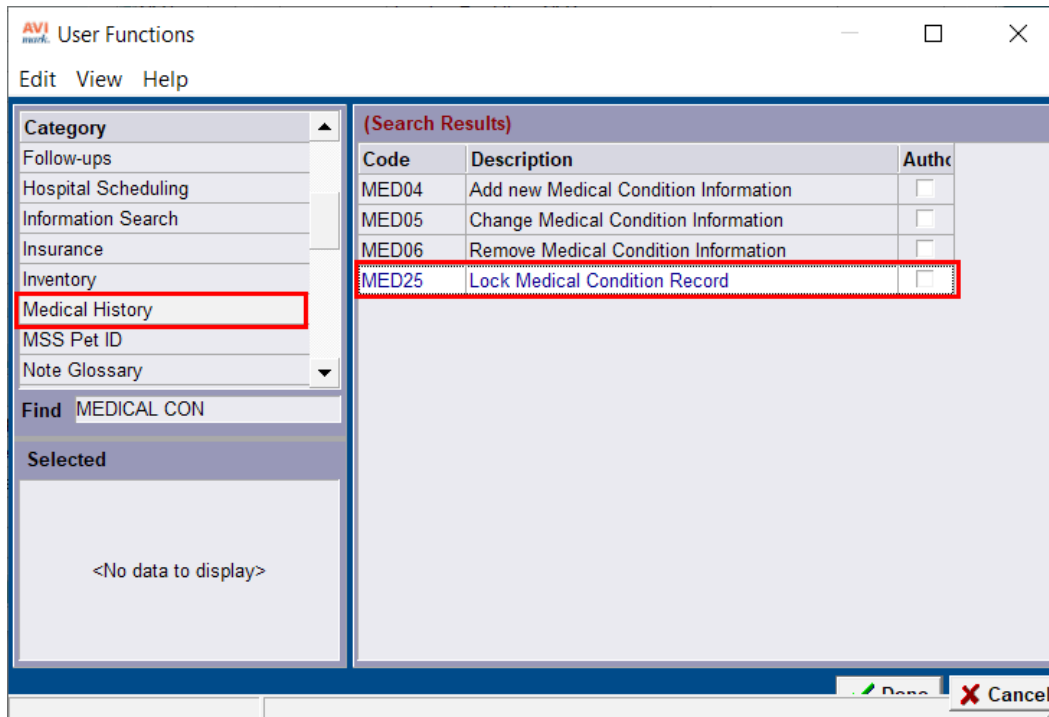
AVI mark User Functions

Edit View Help

Category
Follow-ups
Hospital Scheduling
Information Search
Insurance
Inventory
Medical History
MSS Pet ID
Note Glossary

Find MEDICAL CON

Selected

<No data to display>

(Search Results)

| Code | Description | Autho |
|---|---|---|
| MED04 | Add new Medical Condition Information | |
| MED05 | Change Medical Condition Information | |
| MED06 | Remove Medical Condition Information | |
| MED25 | Lock Medical Condition Record | |

Done Cancel